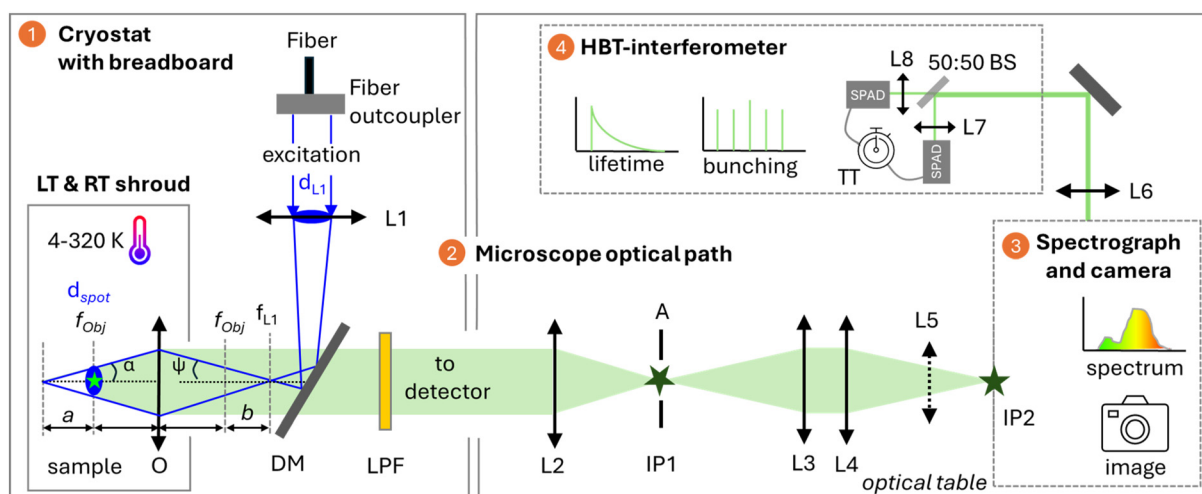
1 Cryostat with breadboard

Fiber

Fiber outcoupler

excitation

$d_{L1}$

L1

LT & RT shroud

4-320 K

$d_{spot}$

$f_{Obj}$

α

ψ

$f_{Obj}$

$f_{L1}$

a

b

sample

O

DM

LPF

to detector

4 HBT-interferometer

lifetime

bunching

SPAD

L8

50:50 BS

L7

TT

SPAD

L6

2 Microscope optical path

A

L2

IP1

L3

L4

L5

IP2

optical table

3 Spectrograph and camera

spectrum

image